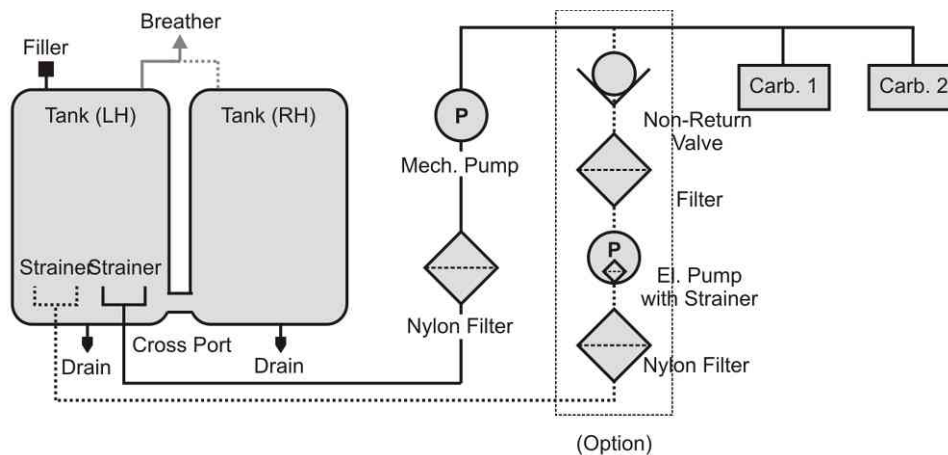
Breather

Filler

Tank (LH)

Tank (RH)

Strainer

Strainer

Drain

Cross Port

Drain

P

Mech. Pump

Nylon Filter

Non-Return Valve

Filter

P

El. Pump with Strainer

Nylon Filter

(Option)

Carb. 1

Carb. 2